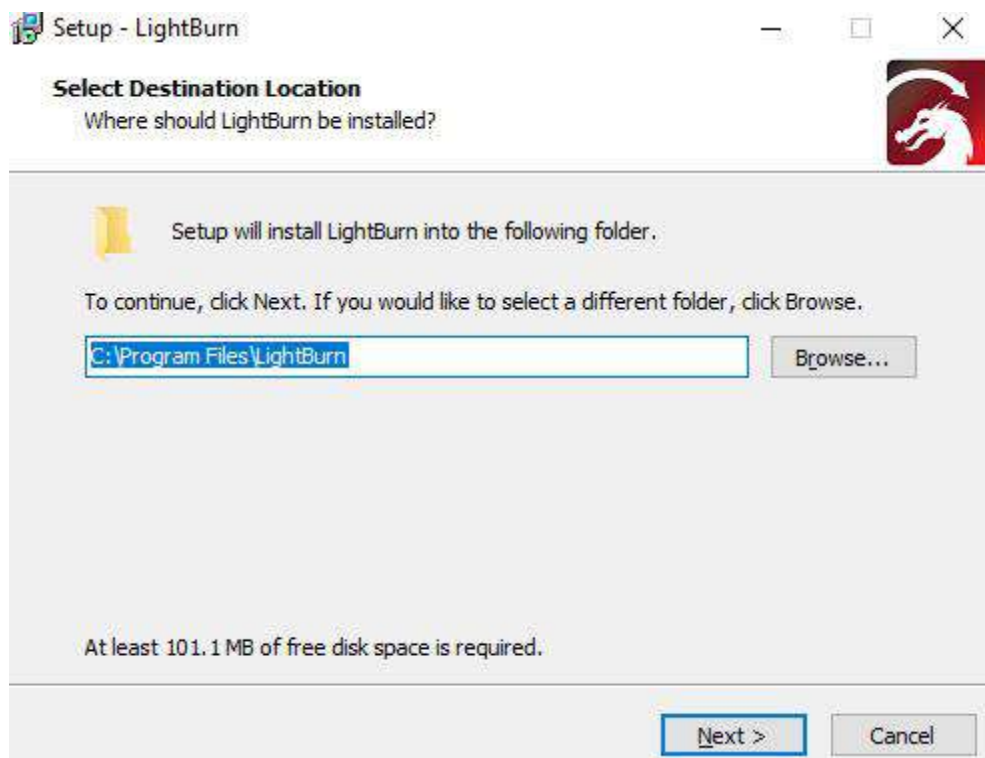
Setup - LightBurn

Select Destination Location
Where should LightBurn be installed?

Setup will install LightBurn into the following folder.

To continue, click Next. If you would like to select a different folder, click Browse.

C:\Program Files\LightBurn

Browse...

At least 101.1 MB of free disk space is required.

Next >

Cancel